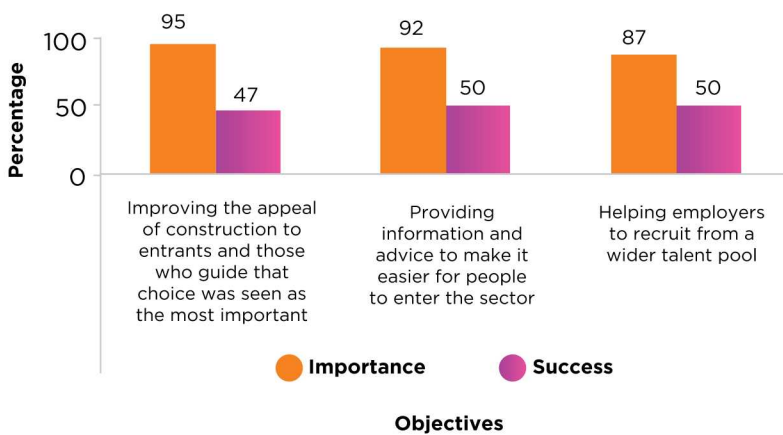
100
50
0
Percentage

95
47
Improving the appeal of construction to entrants and those who guide that choice was seen as the most important

92
50
Providing information and advice to make it easier for people to enter the sector

87
50
Helping employers to recruit from a wider talent pool

Importance
Success

Objectives